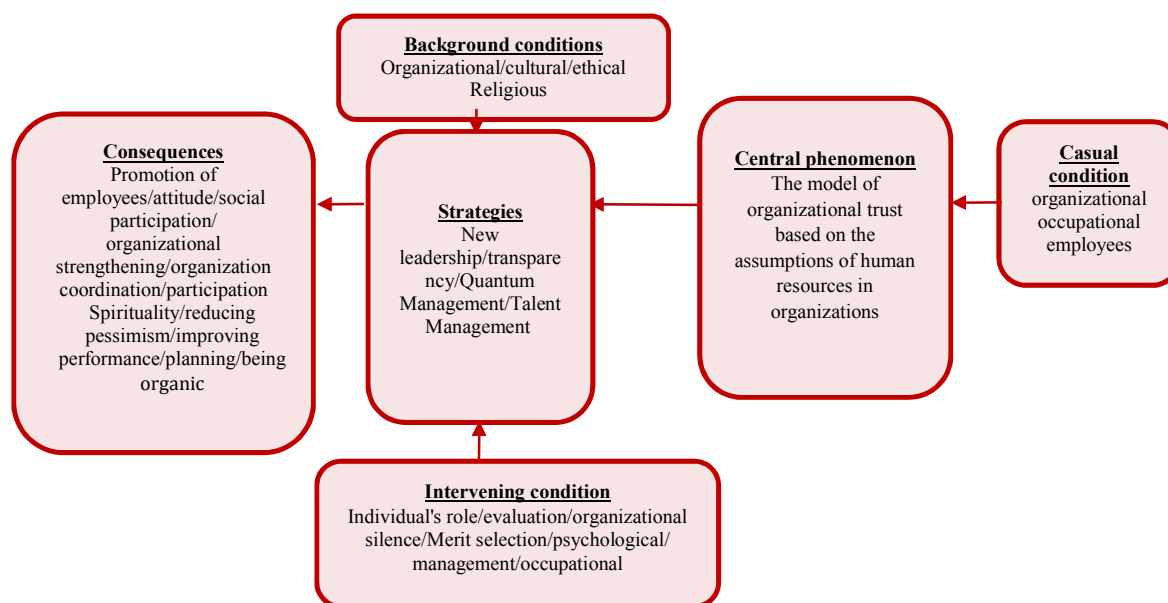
Background conditions
Organizational/cultural/ethical
Religious

Consequences
Promotion of employees/attitude/social participation/ organizational strengthening/organization coordination/participation Spirituality/reducing pessimism/improving performance/planning/being organic

Strategies
New leadership/transparency/Quantum Management/Talent Management

Central phenomenon
The model of organizational trust based on the assumptions of human resources in organizations

Casual condition
organizational occupational employees

Intervening condition
Individual's role/evaluation/organizational silence/Merit selection/psychological/ management/occupational